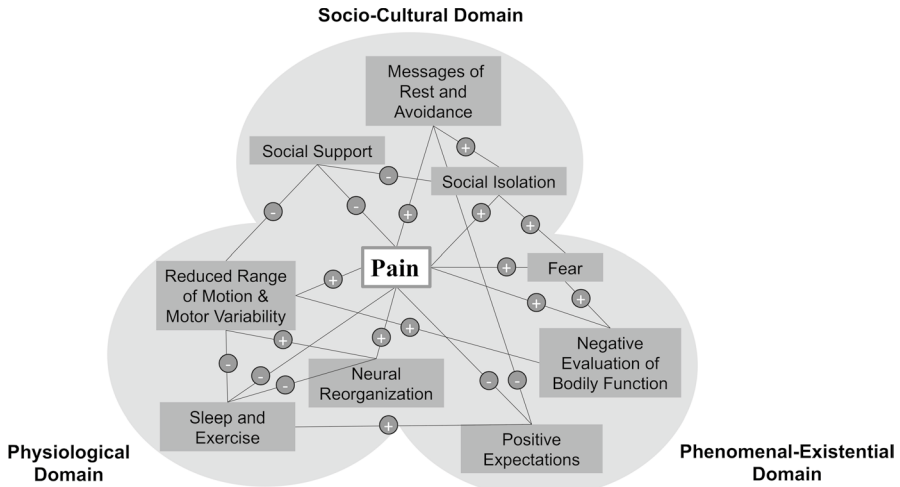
Socio-Cultural Domain

Messages of Rest and Avoidance

Social Support

Social Isolation

Pain

Fear

Reduced Range of Motion & Motor Variability

Negative Evaluation of Bodily Function

Neural Reorganization

Sleep and Exercise

Positive Expectations

Physiological Domain

Phenomenal-Existential Domain

+
-
-
-
+
+
+
+
+
+
+
+
+
+
-
-
-
-
-
+